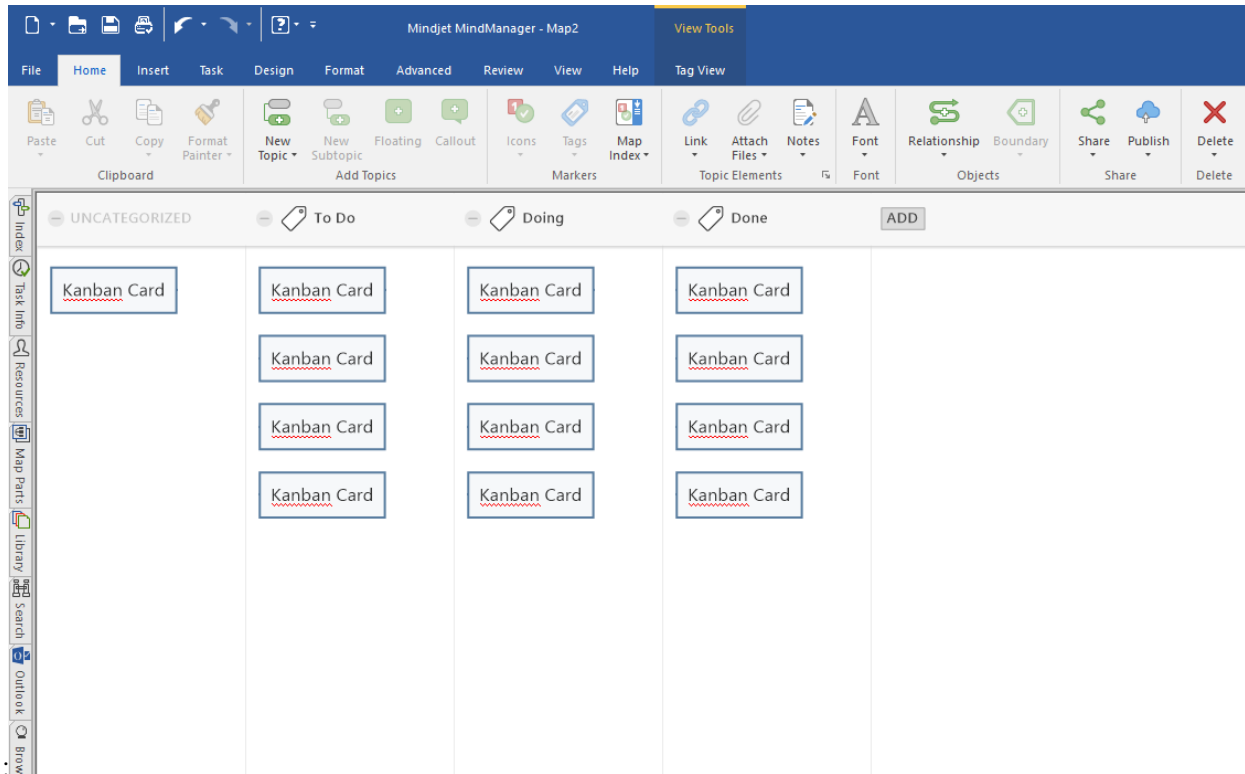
Mindjet MindManager - Map2

View Tools

File Home Insert Task Design Format Advanced Review View Help Tag View

Paste Cut Copy Format Painter
Clipboard

New Topic New Subtopic Floating Callout
Add Topics

Icons Tags Map Index
Markers

Link Attach Files Notes
Topic Elements

Font
Font

Relationship Boundary
Objects

Share Publish
Share

Delete
Delete

Index
Task Info
Resources
Map Parts
Library
Search
Outlook
Brow

UNCATEGORIZED

To Do

Doing

Done

ADD

Kanban Card

Kanban Card
Kanban Card
Kanban Card
Kanban Card

Kanban Card
Kanban Card
Kanban Card
Kanban Card

Kanban Card
Kanban Card
Kanban Card
Kanban Card